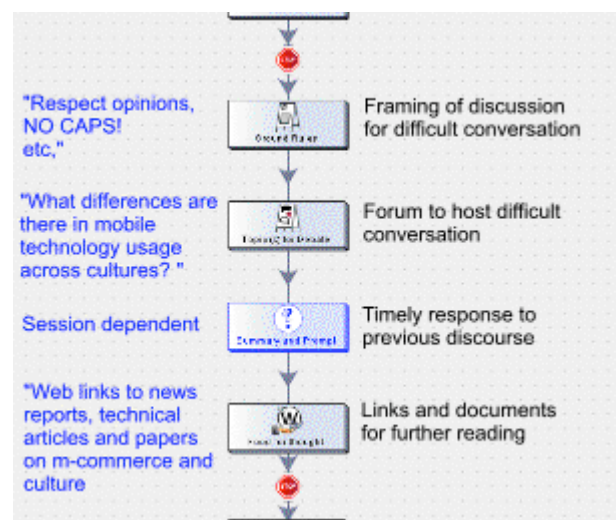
STOP

"Respect opinions, NO CAPS! etc,"

Ground Rules

Framing of discussion for difficult conversation

"What differences are there in mobile technology usage across cultures? "

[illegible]

Forum to host difficult conversation

Session dependent

Summary and Prompt

Timely response to previous discourse

"Web links to news reports, technical articles and papers on m-commerce and culture

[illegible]

Links and documents for further reading

STOP